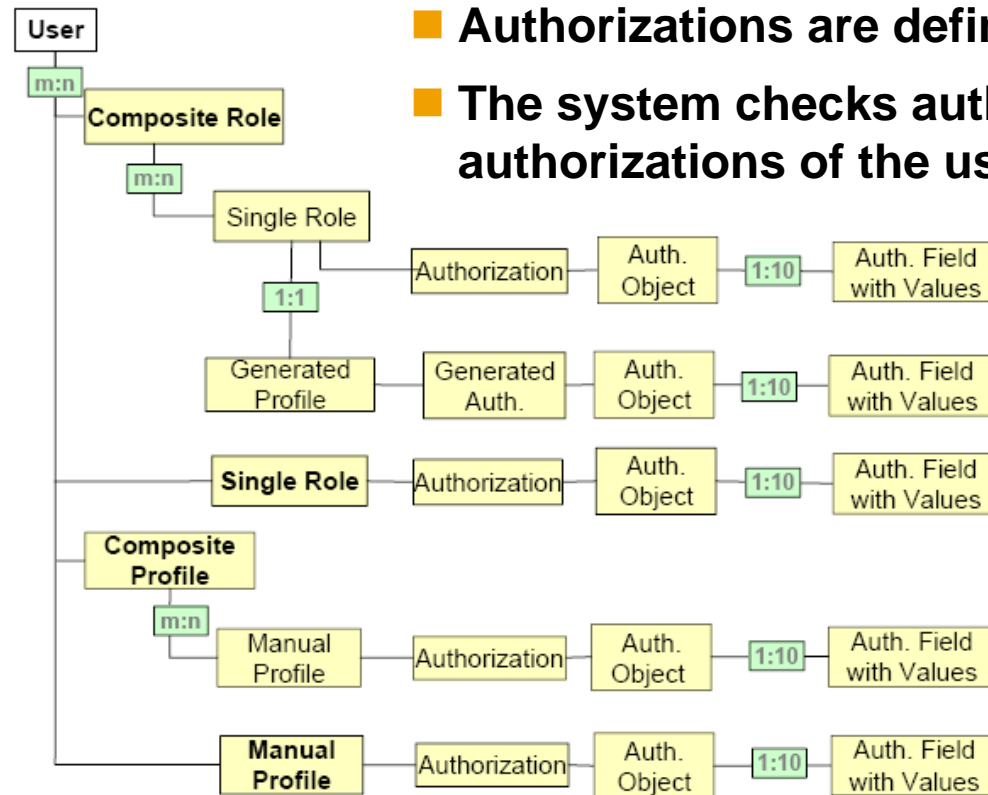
Authorizations are defin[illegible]

The system checks auth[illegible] authorizations of the us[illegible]

User

m:n

Composite Role

m:n

Single Role

Authorization

Auth. Object

1:10

Auth. Field with Values

1:1

Generated Profile

Generated Auth.

Auth. Object

1:10

Auth. Field with Values

Single Role

Authorization

Auth. Object

1:10

Auth. Field with Values

Composite Profile

m:n

Manual Profile

Authorization

Auth. Object

1:10

Auth. Field with Values

Manual Profile

Authorization

Auth. Object

1:10

Auth. Field with Values